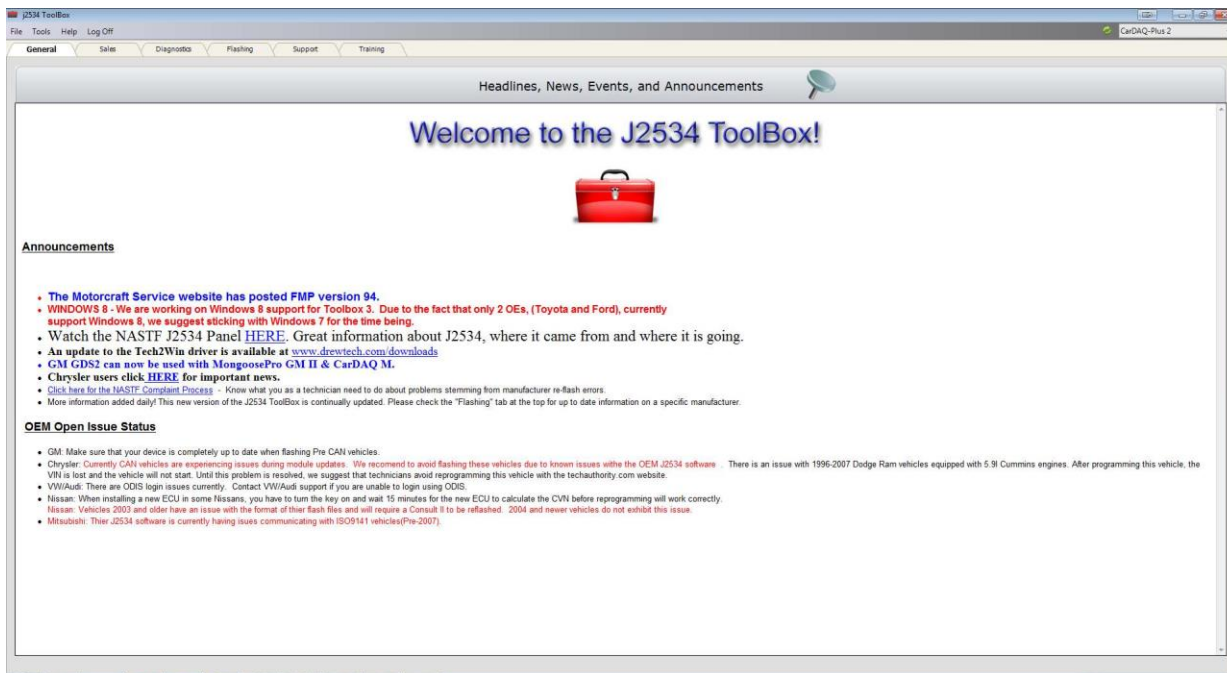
J2534 ToolBox

File Tools Help Log Off

CarDAQ-Plus 2

General Sales Diagnostics Flashing Support Training

Headlines, News, Events, and Announcements

Welcome to the J2534 ToolBox!

Announcements

- The Motorcraft Service website has posted FMP version 94.
- WINDOWS 8 - We are working on Windows 8 support for Toolbox 3. Due to the fact that only 2 OEs, (Toyota and Ford), currently support Windows 8, we suggest sticking with Windows 7 for the time being.
- Watch the NASTF J2534 Panel HERE. Great information about J2534, where it came from and where it is going.
- An update to the Tech2Win driver is available at www.drewtech.com/downloads
- GM GDS2 can now be used with MongoosePro GM II & CarDAQ M.
- Chrysler users click HERE for important news.
- Click here for the NASTF Complaint Process - Know what you as a technician need to do about problems stemming from manufacturer re-flash errors.
- More information added daily! This new version of the J2534 ToolBox is continually updated. Please check the "Flashing" tab at the top for up to date information on a specific manufacturer.

OEM Open Issue Status

- GM: Make sure that your device is completely up to date when flashing Pre CAN vehicles.
- Chrysler: Currently CAN vehicles are experiencing issues during module updates. We recomend to avoid flashing these vehicles due to known issues withe the OEM J2534 software . There is an issue with 1996-2007 Dodge Ram vehicles equipped with 5.9l Cummins engines. After programming this vehicle, the VIN is lost and the vehicle will not start. Until this problem is resolved, we suggest that technicians avoid reprogramming this vehicle with the techauthority.com website.
- VW/Audi: There are ODIS login issues currently. Contact VW/Audi support if you are unable to login using ODIS.
- Nissan: When installing a new ECU in some Nissans, you have to turn the key on and wait 15 minutes for the new ECU to calculate the CVN before reprogramming will work correctly. Nissan: Vehicles 2003 and older have an issue with the format of thier flash files and will require a Consult II to be reflashed. 2004 and newer vehicles do not exhibit this issue.
- Mitsubishi: Thier J2534 software is currently having isues communicating with ISO9141 vehicles(Pre-2007).